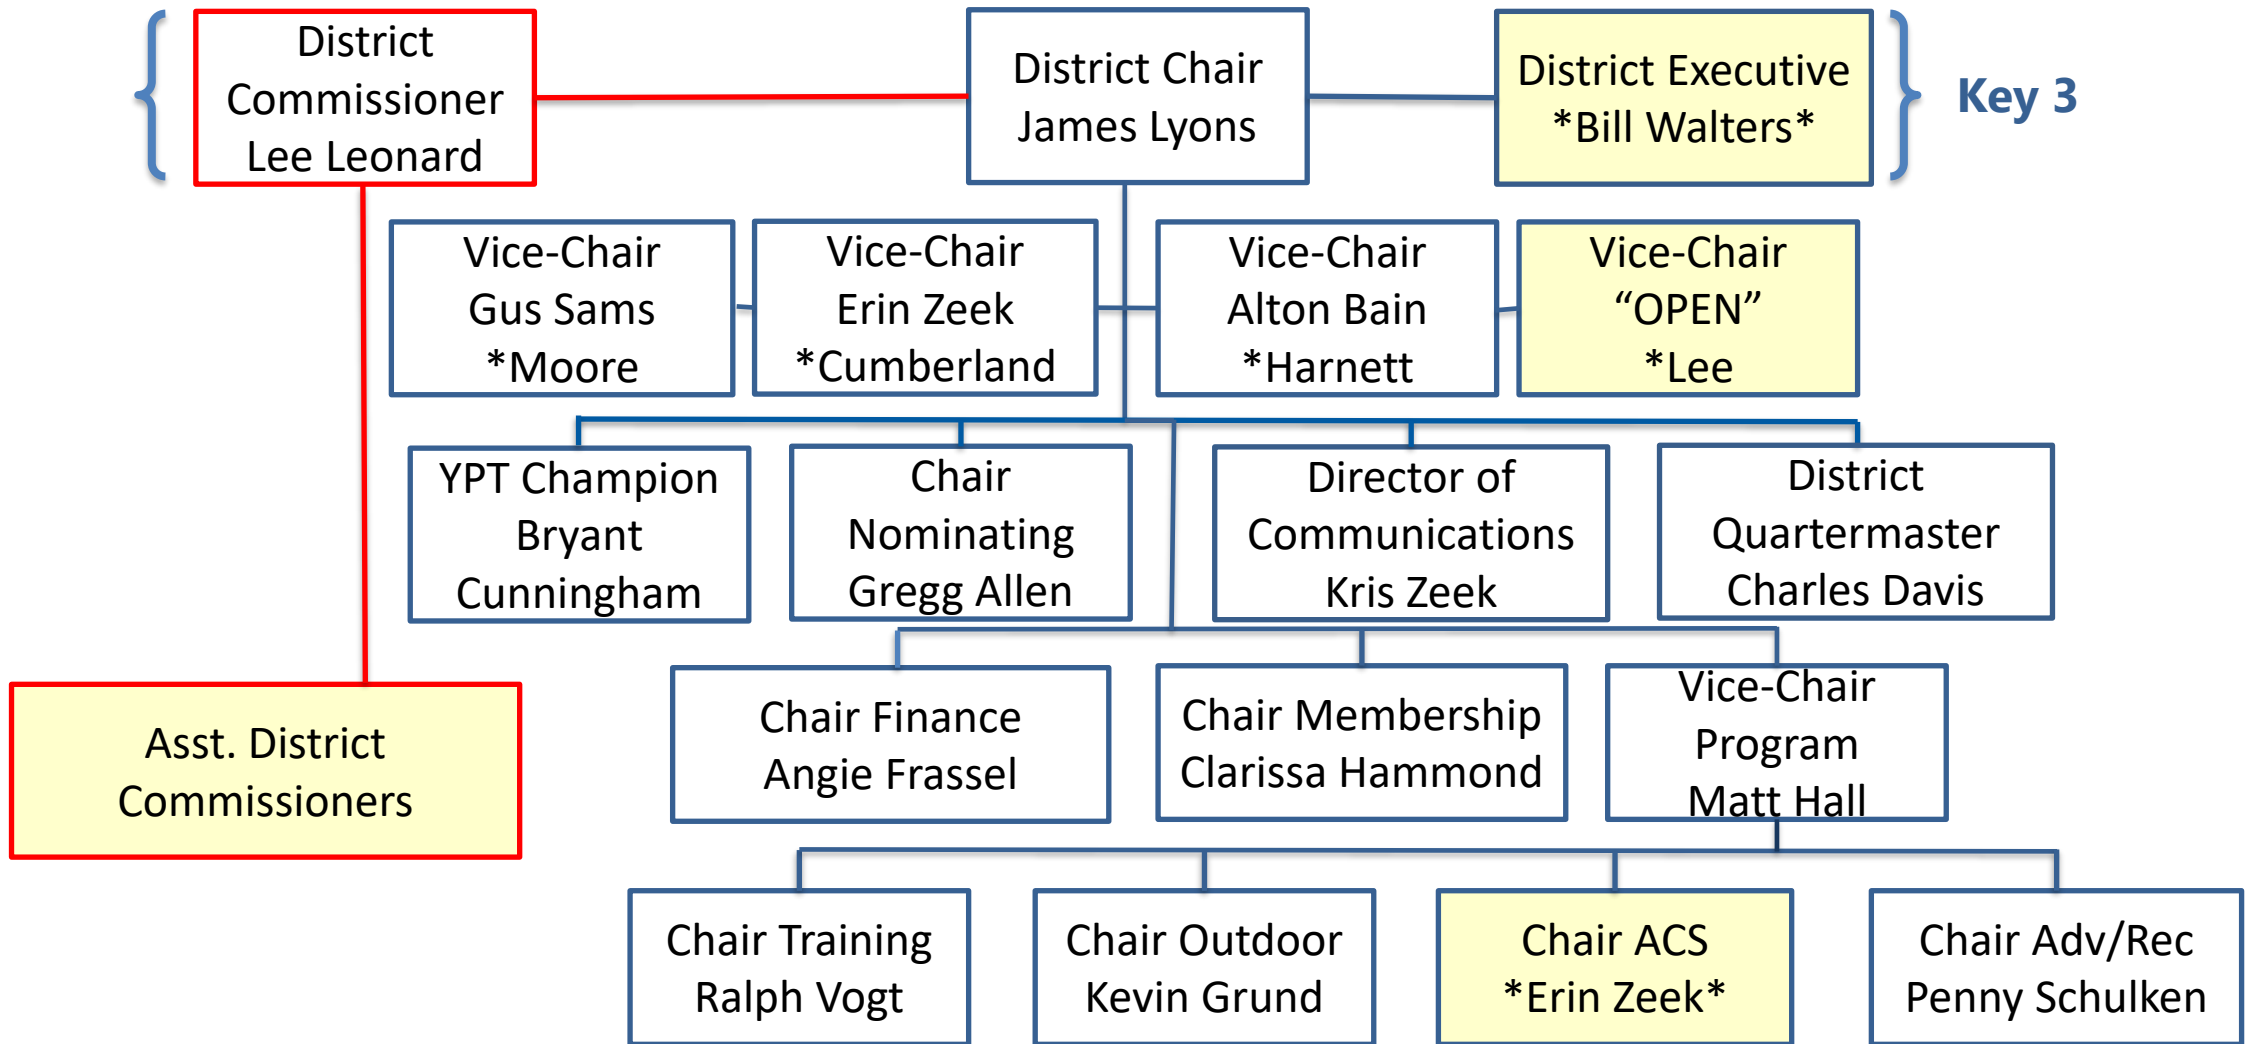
District Commissioner Lee Leonard

District Chair James Lyons

District Executive *Bill Walters*

Key 3

Vice-Chair Gus Sams *Moore

Vice-Chair Erin Zeek *Cumberland

Vice-Chair Alton Bain *Harnett

Vice-Chair “OPEN” *Lee

YPT Champion Bryant Cunningham

Chair Nominating Gregg Allen

Director of Communications Kris Zeek

District Quartermaster Charles Davis

Asst. District Commissioners

Chair Finance Angie Frassel

Chair Membership Clarissa Hammond

Vice-Chair Program Matt Hall

Chair Training Ralph Vogt

Chair Outdoor Kevin Grund

Chair ACS *Erin Zeek*

Chair Adv/Rec Penny Schulken